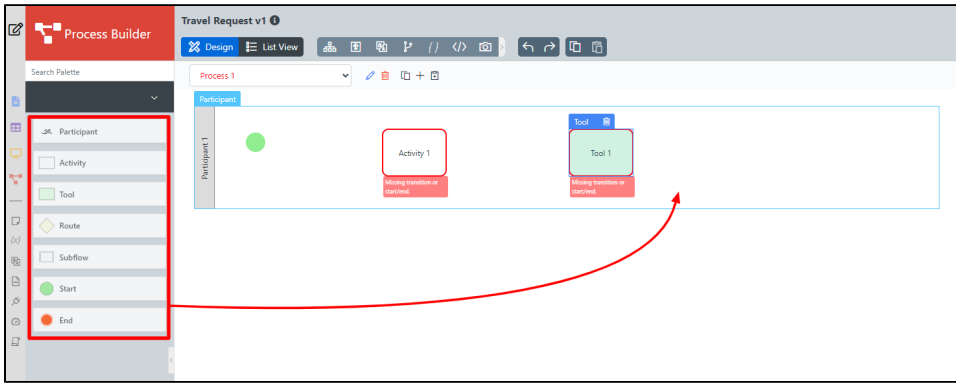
Process Builder

Travel Request v1

Design

List View

Search Palette

Process 1

Participant

Participant 1

Activity 1

Missing transition or start/end.

Tool

Tool 1

Missing transition or start/end.

Participant

Activity

Tool

Route

Subflow

Start

End